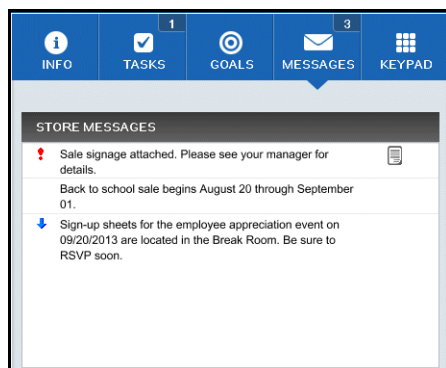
INFO

1
TASKS

GOALS

3
MESSAGES

KEYPAD

STORE MESSAGES

! Sale signage attached. Please see your manager for details.

Back to school sale begins August 20 through September 01.

Sign-up sheets for the employee appreciation event on 09/20/2013 are located in the Break Room. Be sure to RSVP soon.